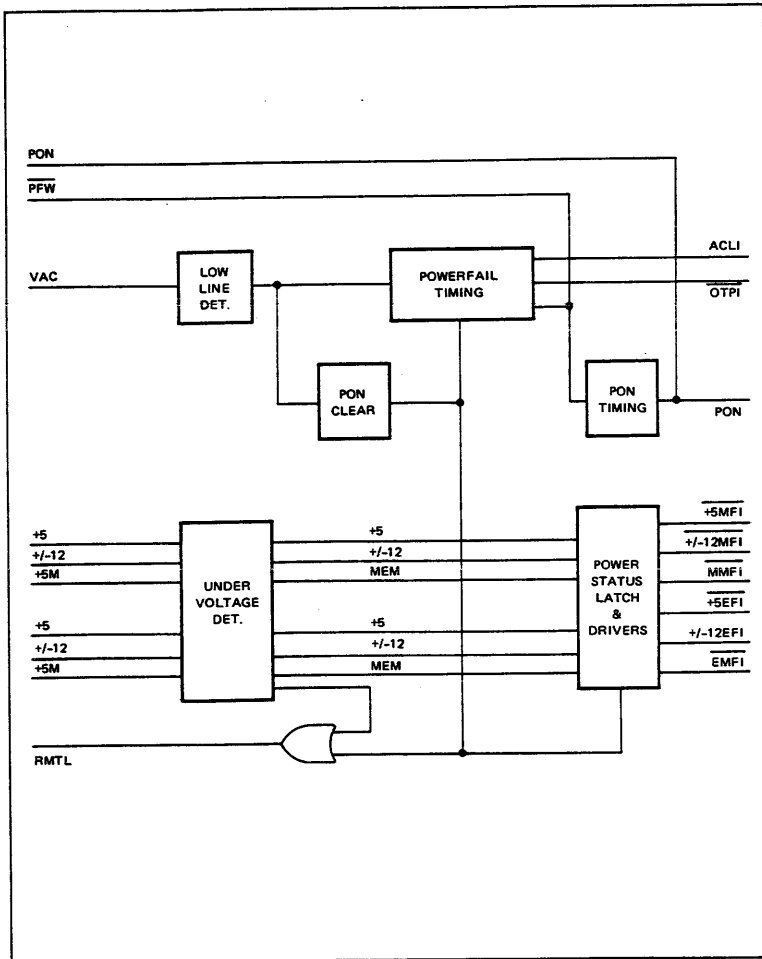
PON

$\overline{PFW}$

VAC

LOW LINE DET.

POWERFAIL TIMING

ACLI

$\overline{OTPI}$

PON CLEAR

PON TIMING

PON

+5

+/-12

+5M

UNDER VOLTAGE DET.

+5

+/-12

+5M

+5

+/-12

MEM

+5

+/-12

MEM

POWER STATUS LATCH & DRIVERS

$\overline{+5MFI}$

$\overline{+/-12MFI}$

$\overline{MMFI}$

$\overline{+5EFI}$

+/-12EFI

$\overline{EMFI}$

RMTL